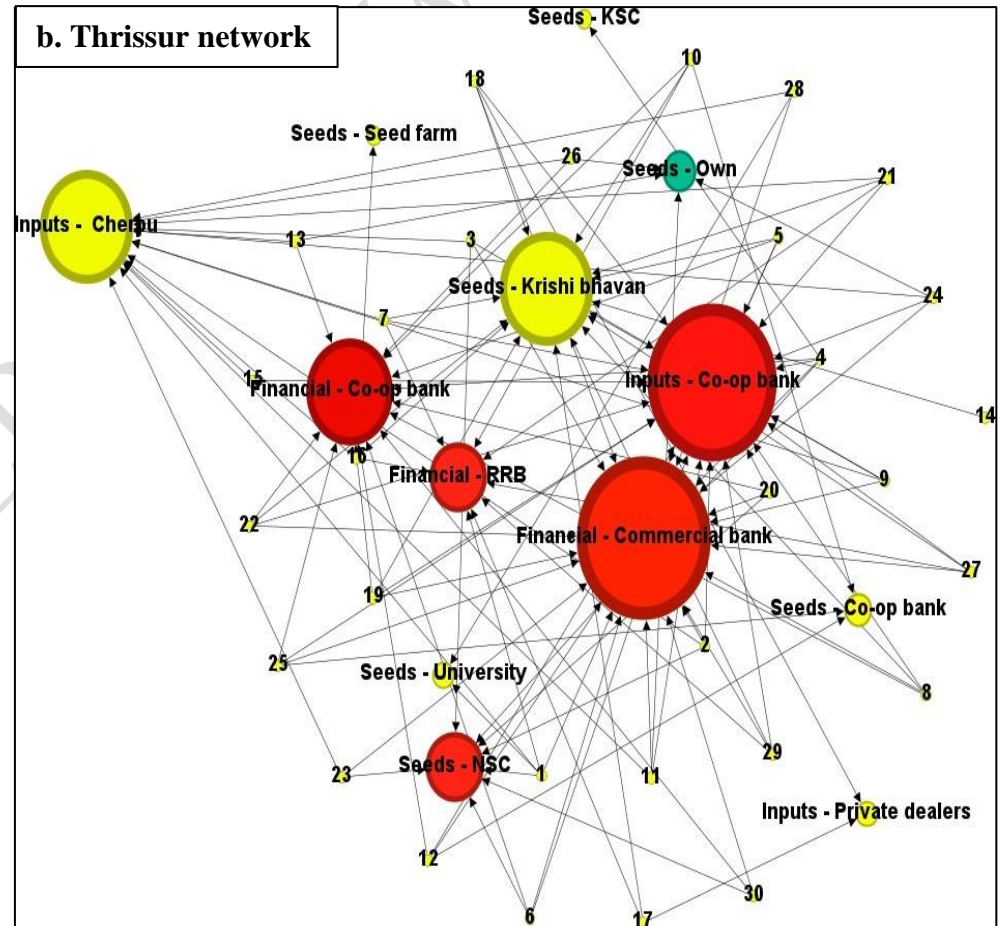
b. Thrissur network

Seeds - KSC
10
18
28
Seeds - Seed farm
26
Seeds - Own
21
Inputs - Chembu
13
3
5
Seeds - Krishi bhavan
24
7
4
15
Financial - Co-op bank
Inputs - Co-op bank
14
16
Financial - RRB
9
20
22
Financial - Commercial bank
27
19
Seeds - Co-op bank
25
2
Seeds - University
8
29
23
Seeds - NSC
1
11
Inputs - Private dealers
12
30
6
17